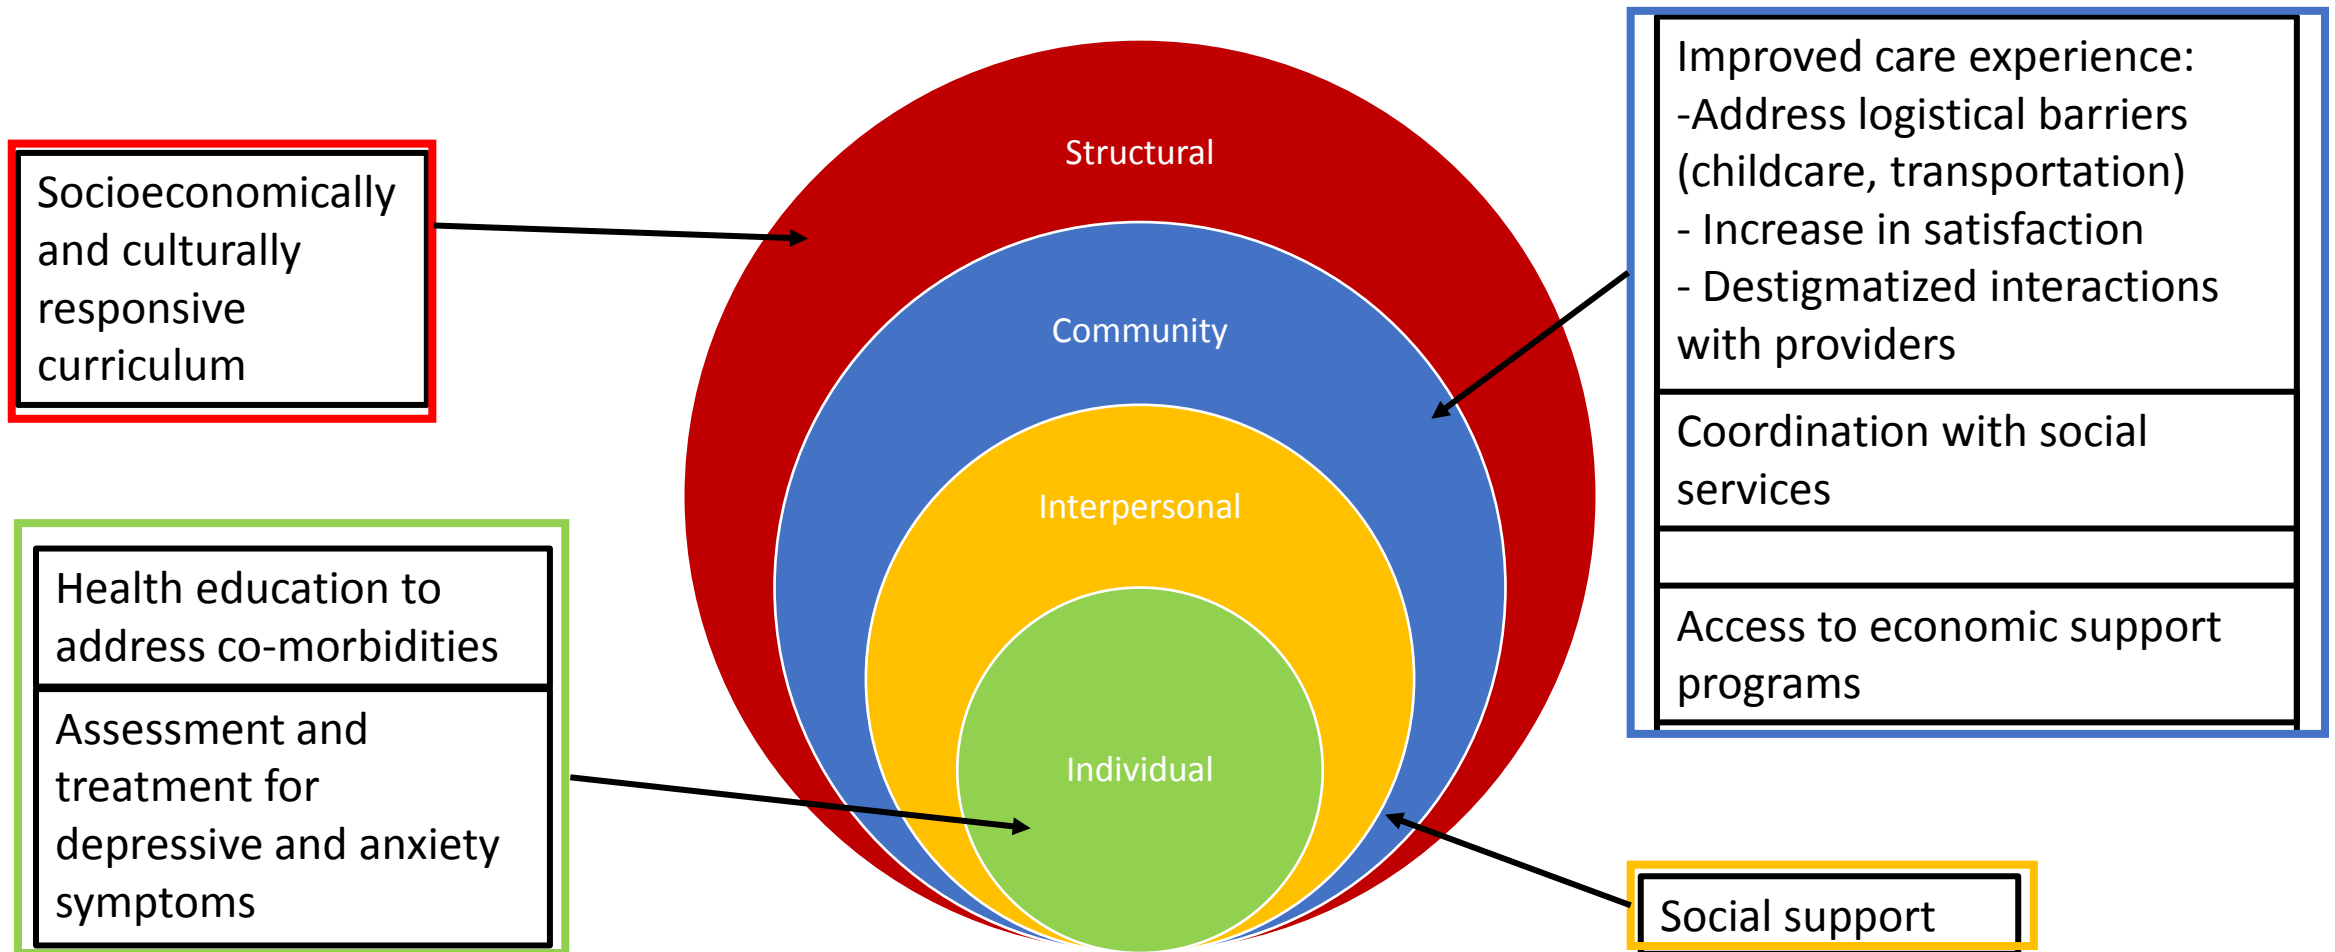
Socioeconomically and culturally responsive curriculum

Structural

Community

Interpersonal

Individual

Improved care experience:
-Address logistical barriers (childcare, transportation)
- Increase in satisfaction
- Destigmatized interactions with providers

Coordination with social services

Access to economic support programs

Health education to address co-morbidities

Assessment and treatment for depressive and anxiety symptoms

Social support